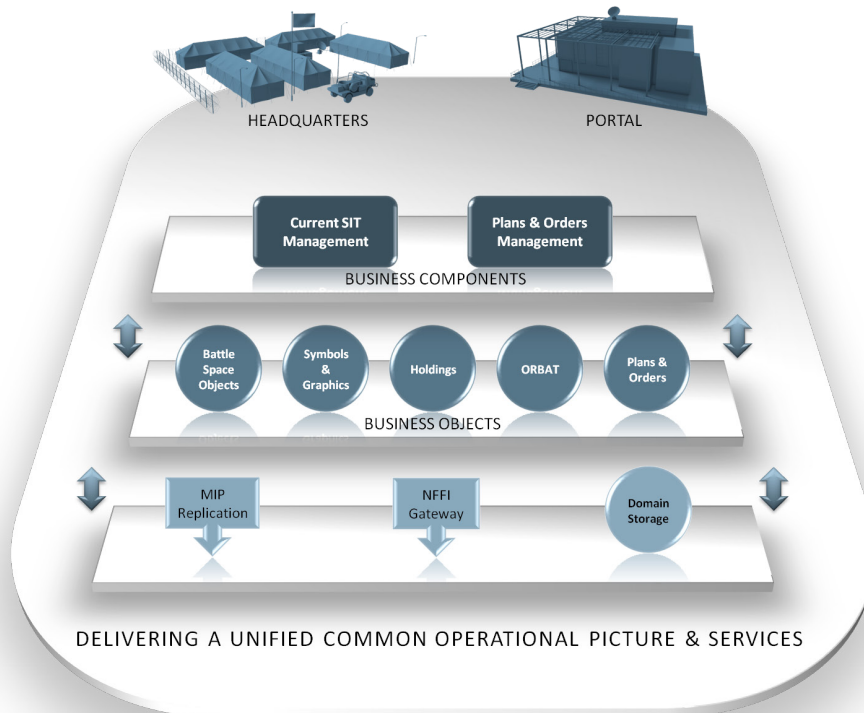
HEADQUARTERS

PORTAL

Current SIT Management

Plans & Orders Management

BUSINESS COMPONENTS

Battle Space Objects

Symbols & Graphics

Holdings

ORBAT

Plans & Orders

BUSINESS OBJECTS

MIP Replication

NFFI Gateway

Domain Storage

DELIVERING A UNIFIED COMMON OPERATIONAL PICTURE & SERVICES